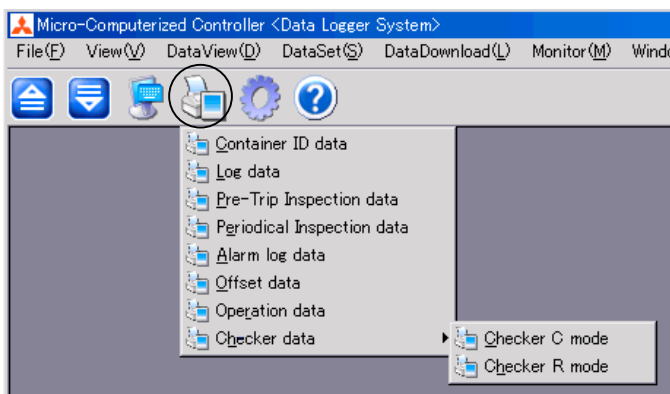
Micro-Computerized Controller <Data Logger System>

File(F) View(V) DataView(D) DataSet(S) DataDownload(L) Monitor(M) Windo

Container ID data
Log data
Pre-Trip Inspection data
Periodical Inspection data
Alarm log data
Offset data
Operation data
Checker data

Checker C mode
Checker R mode